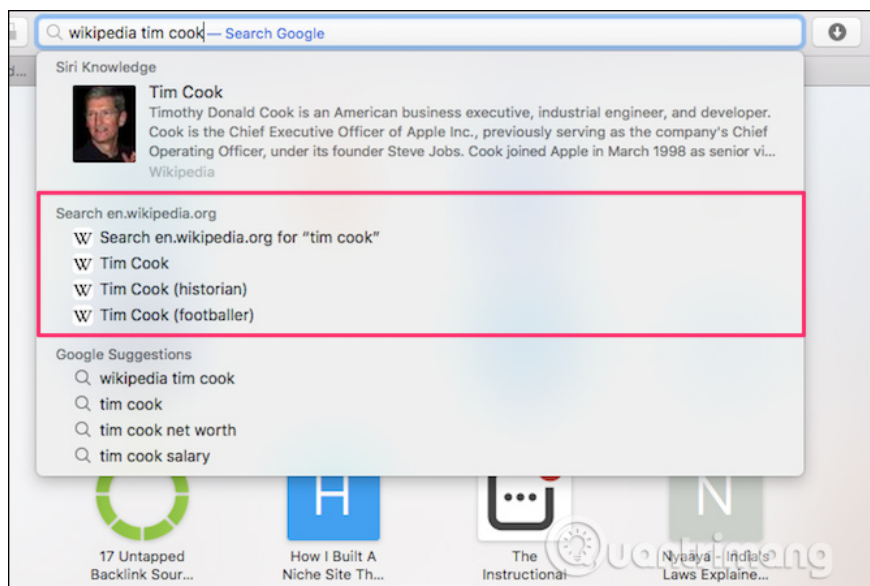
wikipedia tim cook — Search Google

Siri Knowledge

Tim Cook

Timothy Donald Cook is an American business executive, industrial engineer, and developer. Cook is the Chief Executive Officer of Apple Inc., previously serving as the company's Chief Operating Officer, under its founder Steve Jobs. Cook joined Apple in March 1998 as senior vi...

Wikipedia

Search en.wikipedia.org

W Search en.wikipedia.org for "tim cook"

W Tim Cook

W Tim Cook (historian)

W Tim Cook (footballer)

Google Suggestions

wikipedia tim cook

tim cook

tim cook net worth

tim cook salary

H

N

17 Untapped Backlink Sour...

How I Built A Niche Site Th...

The Instructional

Nyaaya - India's Laws Explaine...

quantrimang